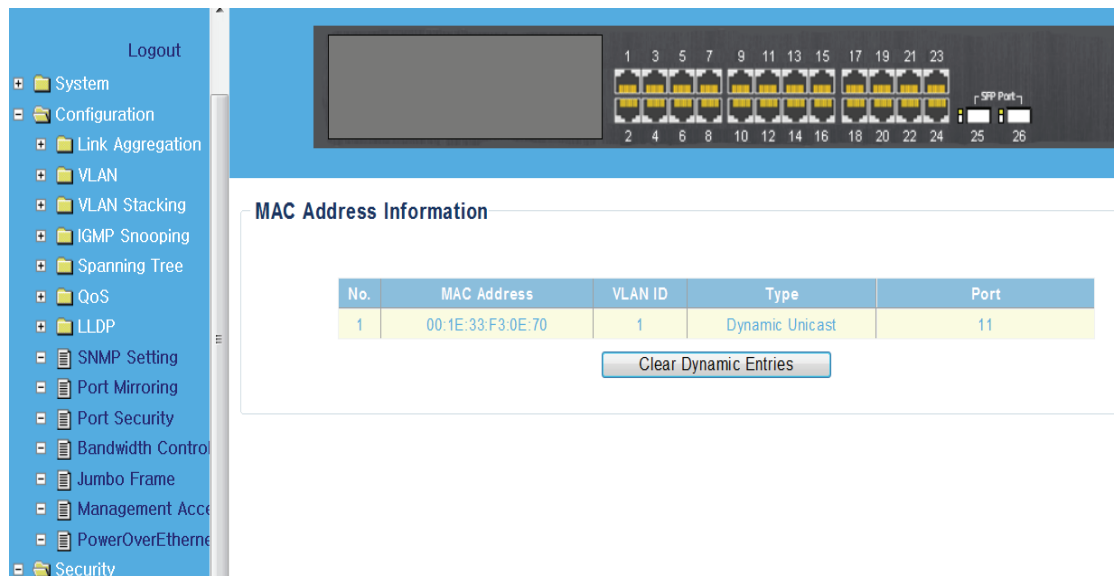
Logout
System
Configuration
Link Aggregation
VLAN
VLAN Stacking
IGMP Snooping
Spanning Tree
QoS
LLDP
SNMP Setting
Port Mirroring
Port Security
Bandwidth Control
Jumbo Frame
Management Acce
PowerOverEtherne
Security

1 3 5 7 9 11 13 15 17 19 21 23
2 4 6 8 10 12 14 16 18 20 22 24
SFP Port
25 26

MAC Address Information

| No. | MAC Address | VLAN ID | Type | Port |
|---|---|---|---|---|
| 1 | 00:1E:33:F3:0E:70 | 1 | Dynamic Unicast | 11 |

Clear Dynamic Entries